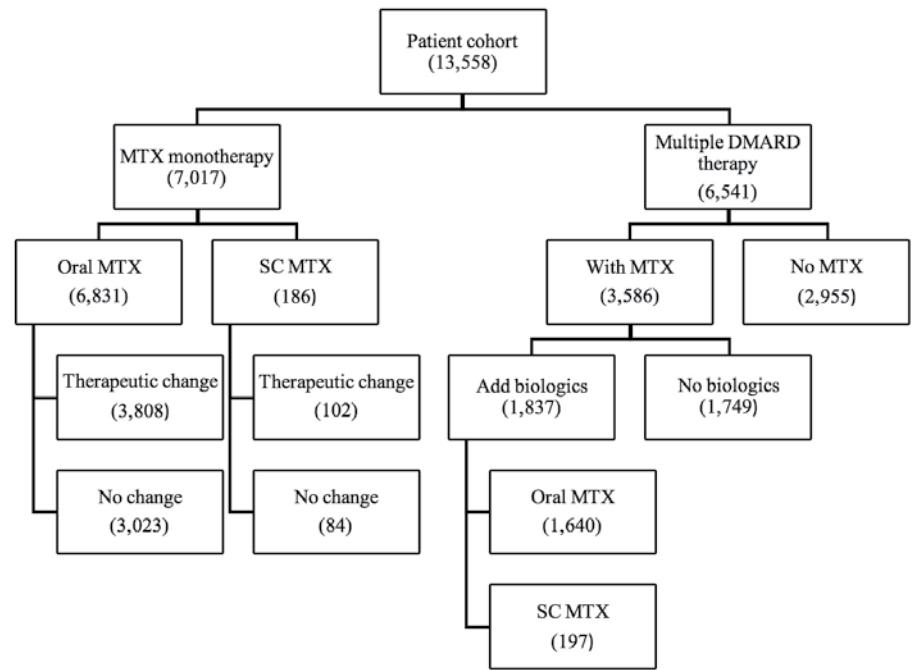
Patient cohort
(13,558)

MTX monotherapy
(7,017)

Multiple DMARD therapy
(6,541)

Oral MTX
(6,831)

SC MTX
(186)

With MTX
(3,586)

No MTX
(2,955)

Therapeutic change
(3,808)

Therapeutic change
(102)

Add biologics
(1,837)

No biologics
(1,749)

No change
(3,023)

No change
(84)

Oral MTX
(1,640)

SC MTX
(197)